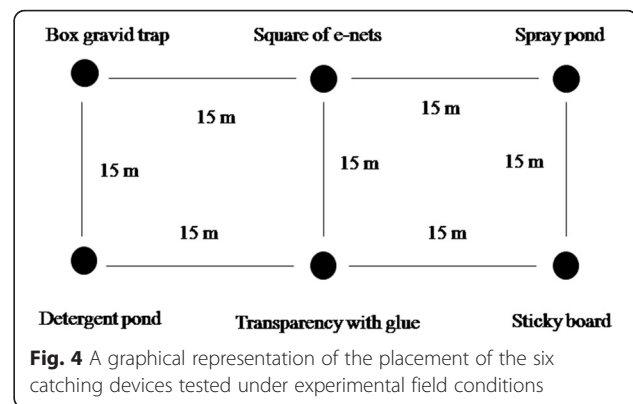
Box gravid trap

Square of e-nets

Spray pond

15 m

15 m

15 m

15 m

15 m

15 m

15 m

Detergent pond

Transparency with glue

Sticky board

**Fig. 4** A graphical representation of the placement of the six catching devices tested under experimental field conditions